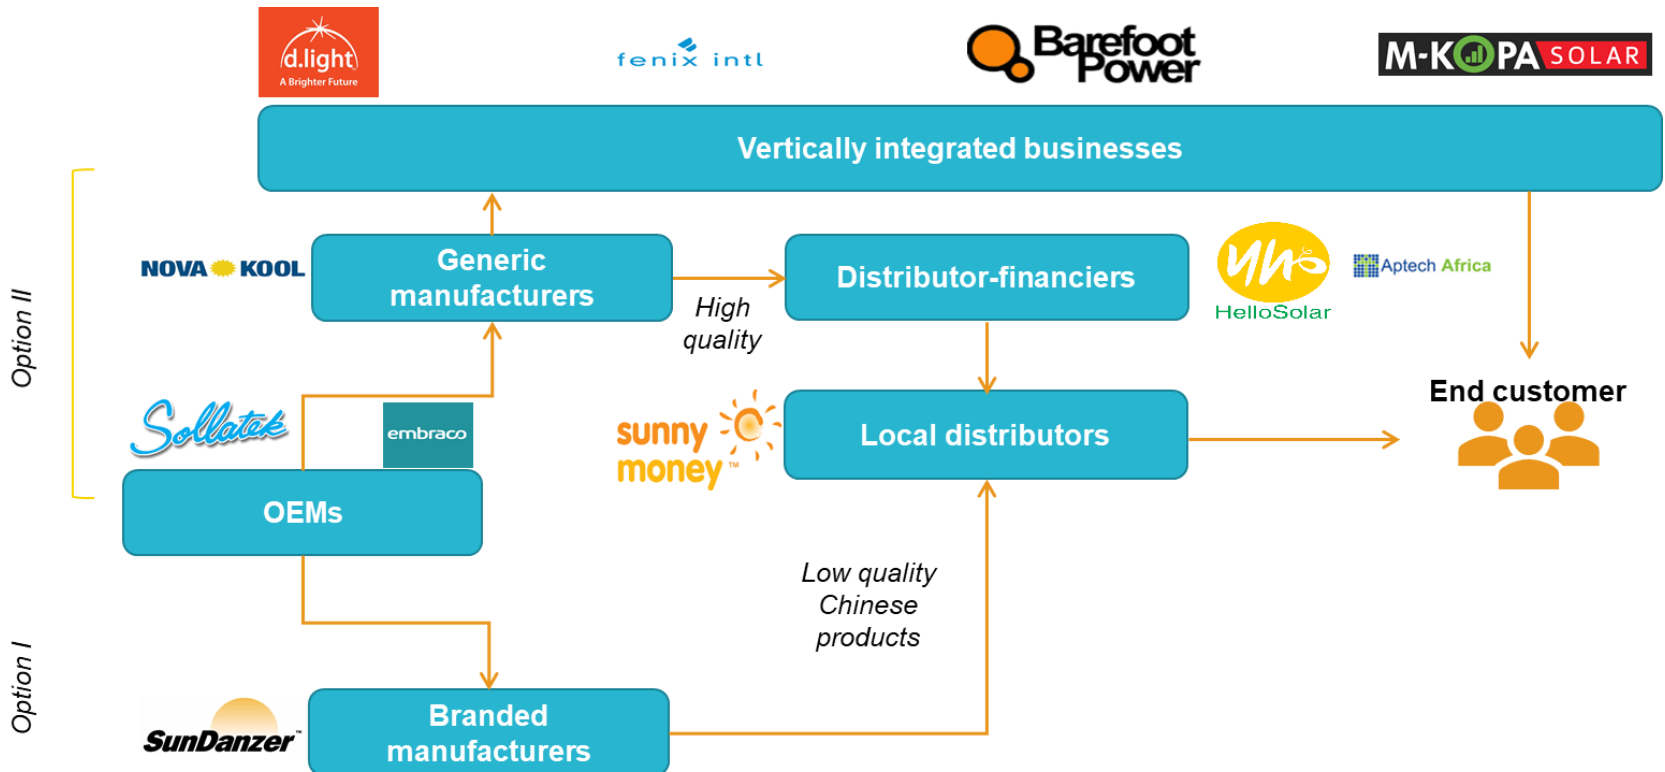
d.light
A Brighter Future

fenix intl

Barefoot Power

M-KOPA SOLAR

Vertically integrated businesses

Option II

NOVA KOOL

Generic manufacturers

High quality

Distributor-financiers

HelloSolar

Aptech Africa

Sollatek

embraco

sunny money

Local distributors

End customer

OEMs

Low quality Chinese products

Option I

SunDanzer

Branded manufacturers